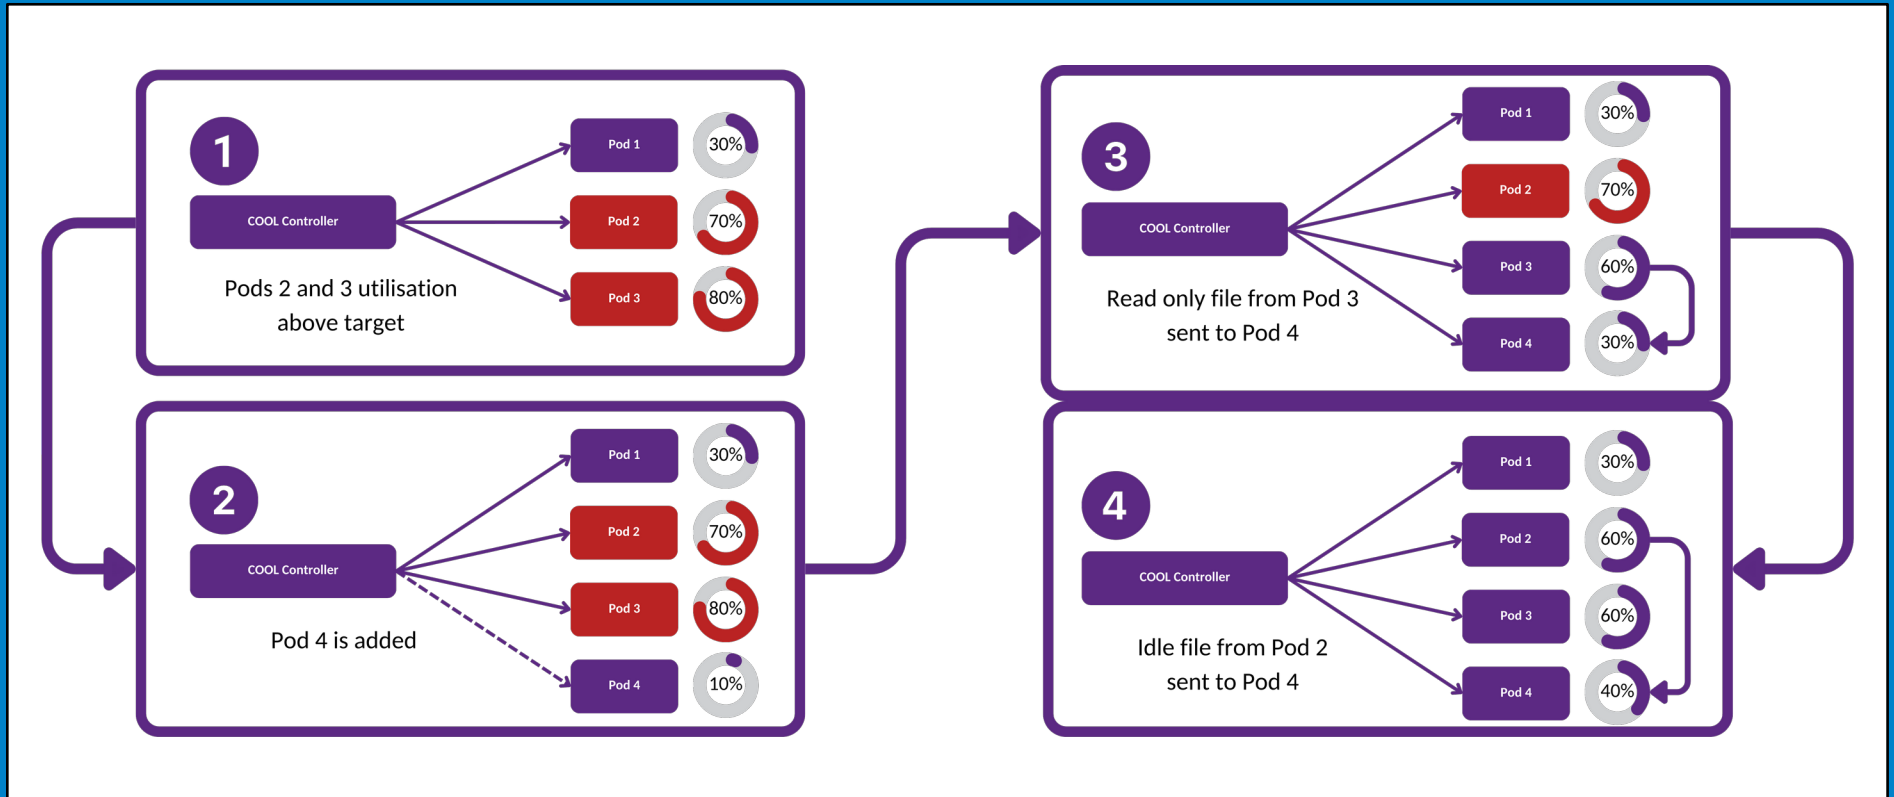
1

COOL Controller

Pod 1 30%

Pod 2 70%

Pod 3 80%

Pods 2 and 3 utilisation above target

2

COOL Controller

Pod 1 30%

Pod 2 70%

Pod 3 80%

Pod 4 10%

Pod 4 is added

3

COOL Controller

Pod 1 30%

Pod 2 70%

Pod 3 60%

Pod 4 30%

Read only file from Pod 3 sent to Pod 4

4

COOL Controller

Pod 1 30%

Pod 2 60%

Pod 3 60%

Pod 4 40%

Idle file from Pod 2 sent to Pod 4